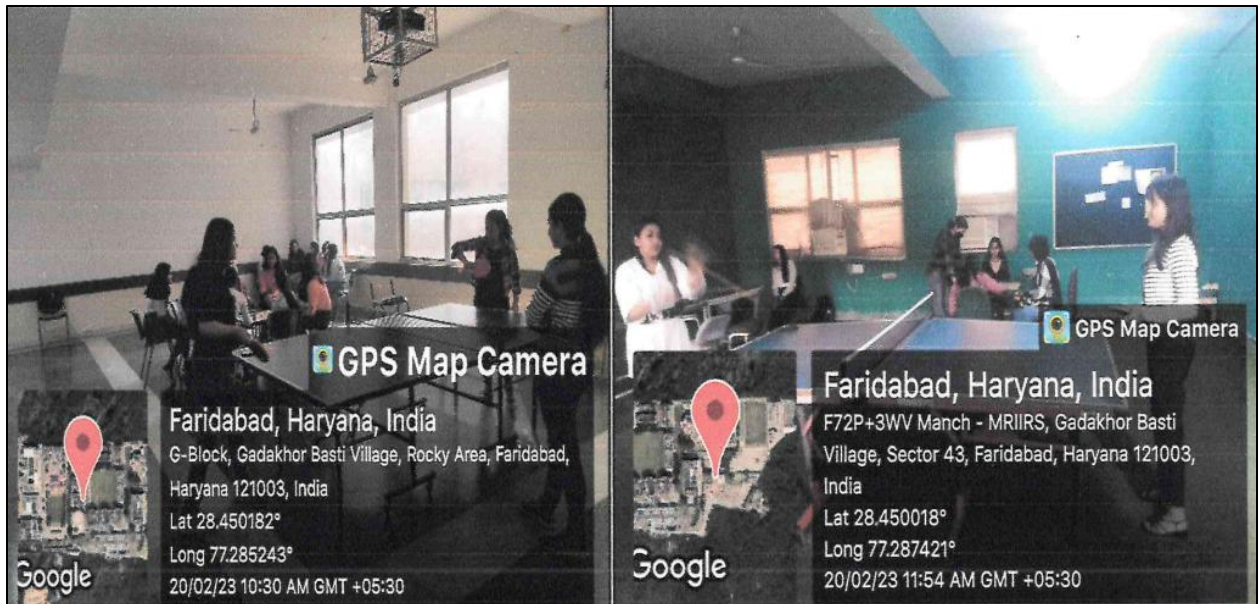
GPS Map Camera

Google

Faridabad, Haryana, India

G-Block, Gadakhor Basti Village, Rocky Area, Faridabad, Haryana 121003, India

Lat 28.450182°

Long 77.285243°

20/02/23 10:30 AM GMT +05:30

GPS Map Camera

Google

Faridabad, Haryana, India

F72P+3WV Manch - MRIIRS, Gadakhor Basti Village, Sector 43, Faridabad, Haryana 121003, India

Lat 28.450018°

Long 77.287421°

20/02/23 11:54 AM GMT +05:30